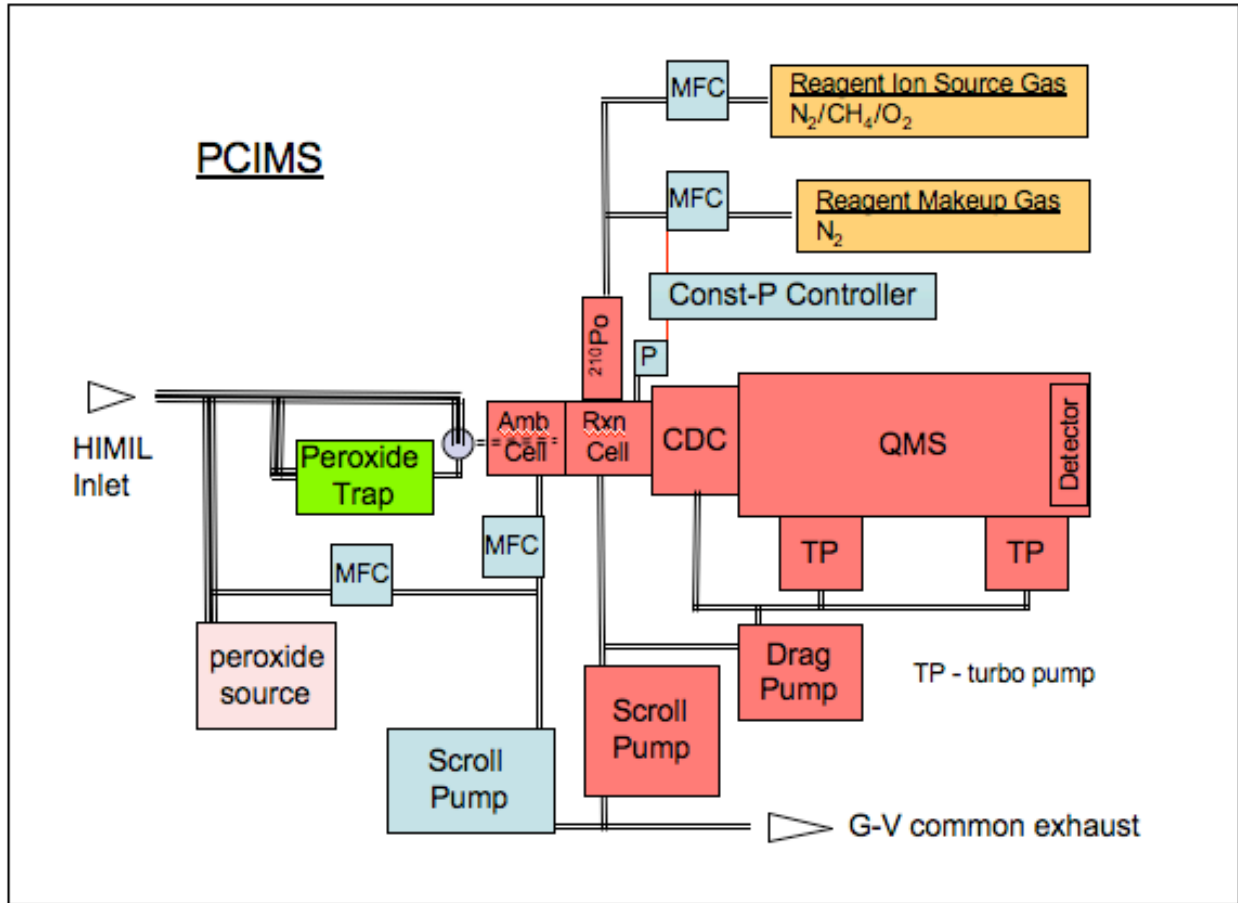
PCIMS

MFC

Reagent Ion Source Gas
$N_2/CH_4/O_2$

MFC

Reagent Makeup Gas
$N_2$

Const-P Controller

$^{210}$Po

P

HIMIL Inlet

Peroxide Trap

Amb Cell

Rxn Cell

CDC

QMS

Detector

MFC

MFC

TP

TP

peroxide source

Drag Pump

TP - turbo pump

Scroll Pump

Scroll Pump

G-V common exhaust